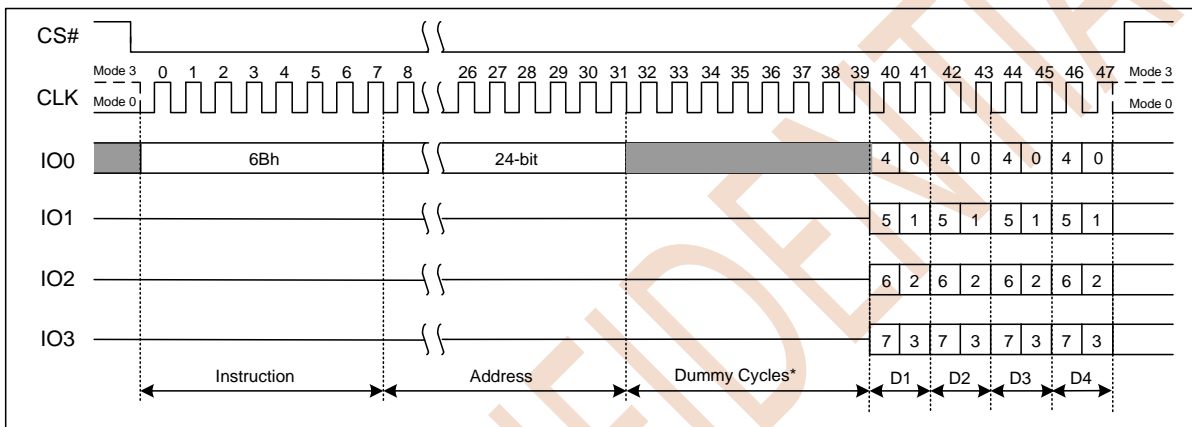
CS#

Mode 3
CLK
Mode 0

0 1 2 3 4 5 6 7 8 26 27 28 29 30 31 32 33 34 35 36 37 38 39 40 41 42 43 44 45 46 47

Mode 3
Mode 0

IO0 6Bh 24-bit 4 0 4 0 4 0 4 0

IO1 5 1 5 1 5 1 5 1

IO2 6 2 6 2 6 2 6 2

IO3 7 3 7 3 7 3 7 3

Instruction
Address
Dummy Cycles*
D1
D2
D3
D4

CONFIDENTIAL